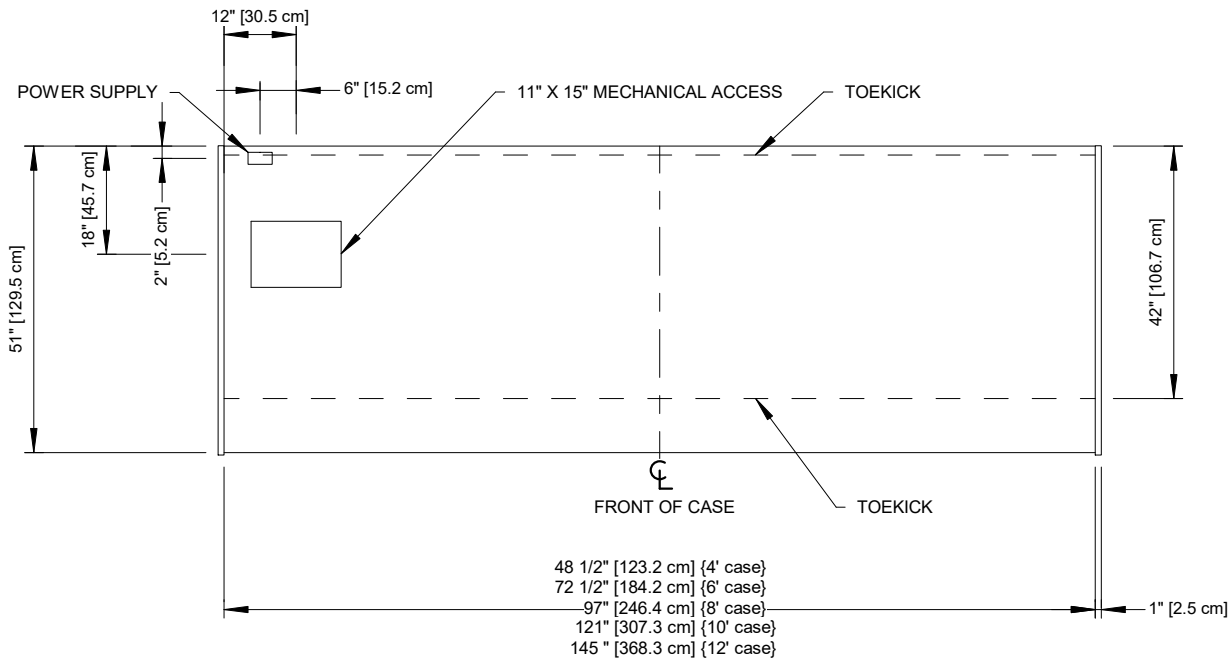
12" [30.5 cm]

POWER SUPPLY

6" [15.2 cm]

11" X 15" MECHANICAL ACCESS

TOEKICK

51" [129.5 cm]

18" [45.7 cm]

2" [5.2 cm]

42" [106.7 cm]

℄

FRONT OF CASE

TOEKICK

48 1/2" [123.2 cm] {4' case}
72 1/2" [184.2 cm] {6' case}
97" [246.4 cm] {8' case}
121" [307.3 cm] {10' case}
145 " [368.3 cm] {12' case}

1" [2.5 cm]